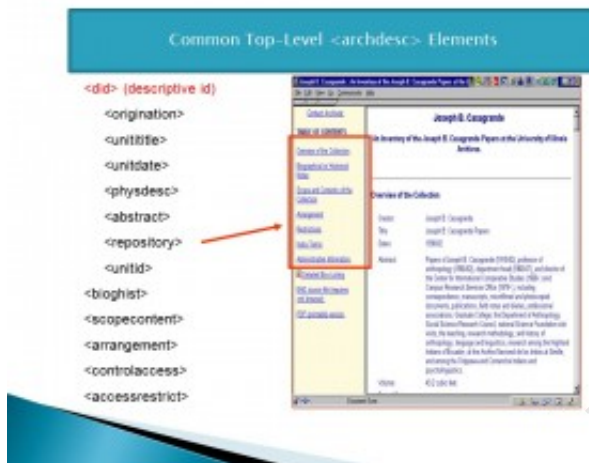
Common Top-Level <archdesc> Elements

<did> (descriptive id)

<origination>

<unittitle>

<unitdate>

<physdesc>

<abstract>

<repository>

<unitid>

<bioghist>

<scopecontent>

<arrangement>

<controlaccess>

<accessrestrict>

Joseph B. Casagrande

An Inventory of the Joseph B. Casagrande Papers at the University of Illinois Archives

Overview of the Collection

Overview of the Collection

Biographical Note

Scope and Contents of the Collection

Arrangement

Restrictions

Index Terms

Administrative Information

Detailed Box Listing

Creator

Joseph B. Casagrande

Title

Joseph B. Casagrande Papers

Dates

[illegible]

Abstract

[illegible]

Volume

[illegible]